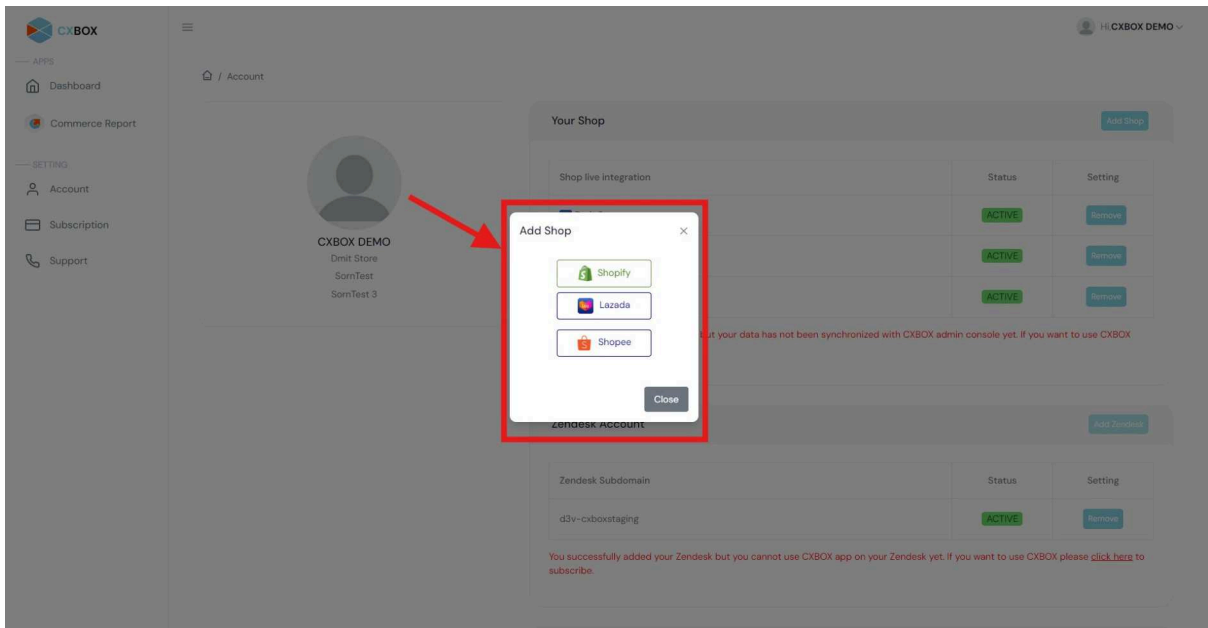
CXBOX

APPS

Dashboard

Commerce Report

SETTING

Account

Subscription

Support

Hi CXBOX DEMO

/ Account

CXBOX DEMO
Dmit Store
SornTest
SornTest 3

Your Shop

Add Shop

| Shop live integration | Status | Setting |
|---|---|---|
| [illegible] | ACTIVE | Remove |
| | ACTIVE | Remove |
| | ACTIVE | Remove |

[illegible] ut your data has not been synchronized with CXBOX admin console yet. If you want to use CXBOX

Add Shop

Shopify

Lazada

Shopee

Close

Zendesk Account

Add Zendesk

| Zendesk Subdomain | Status | Setting |
|---|---|---|
| d3v-cxboxstaging | ACTIVE | Remove |

You successfully added your Zendesk but you cannot use CXBOX app on your Zendesk yet. If you want to use CXBOX please click here to subscribe.